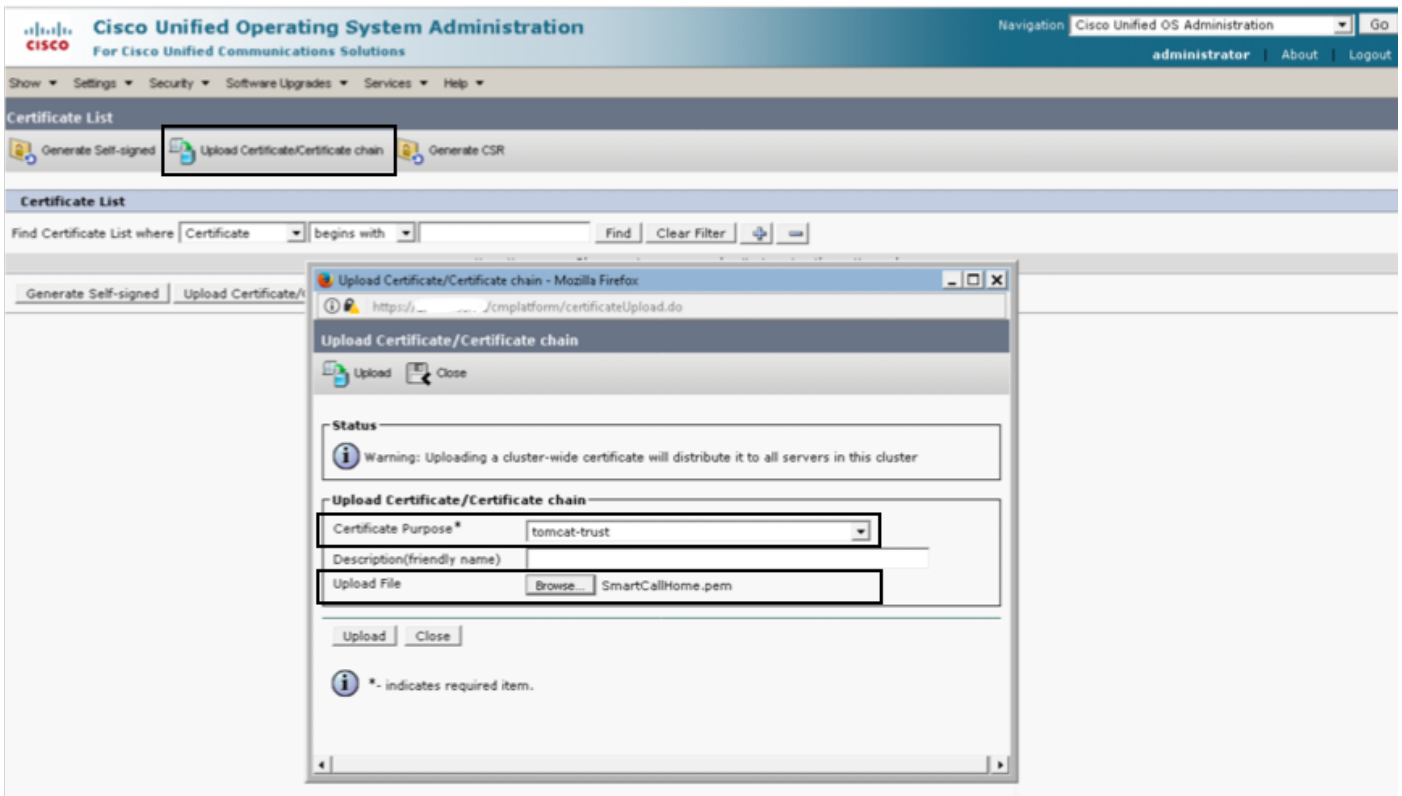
cisco
Cisco Unified Operating System Administration
For Cisco Unified Communications Solutions

Navigation Cisco Unified OS Administration Go
administrator | About | Logout

Show ▾ Settings ▾ Security ▾ Software Upgrades ▾ Services ▾ Help ▾

Certificate List

Generate Self-signed Upload Certificate/Certificate chain Generate CSR

Certificate List

Find Certificate List where Certificate begins with Find Clear Filter

Generate Self-signed Upload Certificate/

Upload Certificate/Certificate chain - Mozilla Firefox

https://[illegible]/cmplatform/certificateUpload.do

Upload Certificate/Certificate chain

Upload Close

Status
Warning: Uploading a cluster-wide certificate will distribute it to all servers in this cluster

Upload Certificate/Certificate chain
Certificate Purpose* tomcat-trust
Description(friendly name)
Upload File Browse... SmartCallHome.pem

Upload Close

*- indicates required item.